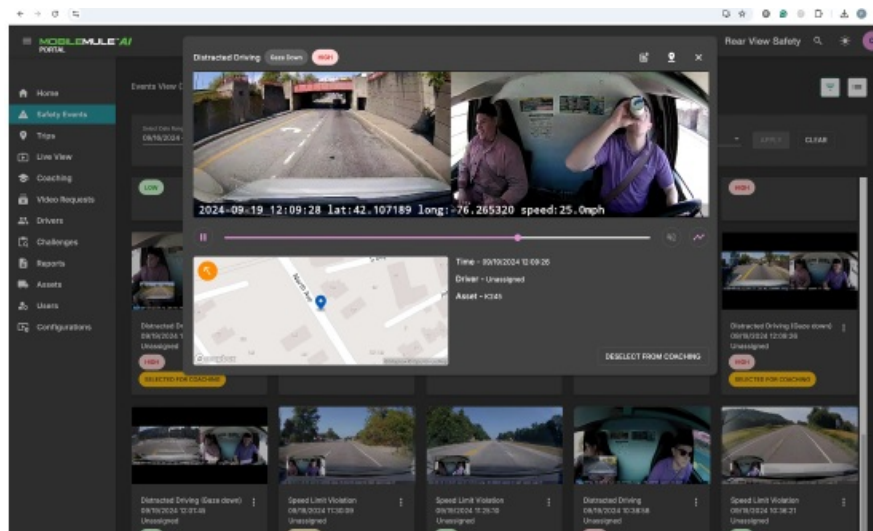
MOBILEMULE AI PORTAL

Rear View Safety

Home
Safety Events
Trips
Live View
Coaching
Video Requests
Drivers
Challenges
Reports
Assets
Users
Configurations

Events View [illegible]

Select Date Range
09/19/2024 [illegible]

APPLY
CLEAR

LOW
HIGH

Distracted Driving Gaze Down HIGH

2024-09-19 12:09:28 lat:42.107189 long:-76.265320 speed:25.0mph

Time - 09/19/2024 12:09:28
Driver - Unassigned
Asset - IC245

North St

DESELECT FROM COACHING

Distracted Dr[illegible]
09/19/2024 1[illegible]
Unassigned
HIGH
SELECTED FOR COACHING

Distracted Driving (Gaze down)
09/19/2024 12:09:28
Unassigned
HIGH
SELECTED FOR COACHING

Distracted Driving (Gaze down)
09/19/2024 12:01:48
Unassigned

Speed Limit Violation
09/19/2024 11:30:09
Unassigned

Speed Limit Violation
09/19/2024 11:29:10
Unassigned

Distracted Driving
09/19/2024 10:38:58
Unassigned

Speed Limit Violation
09/19/2024 10:36:21
Unassigned